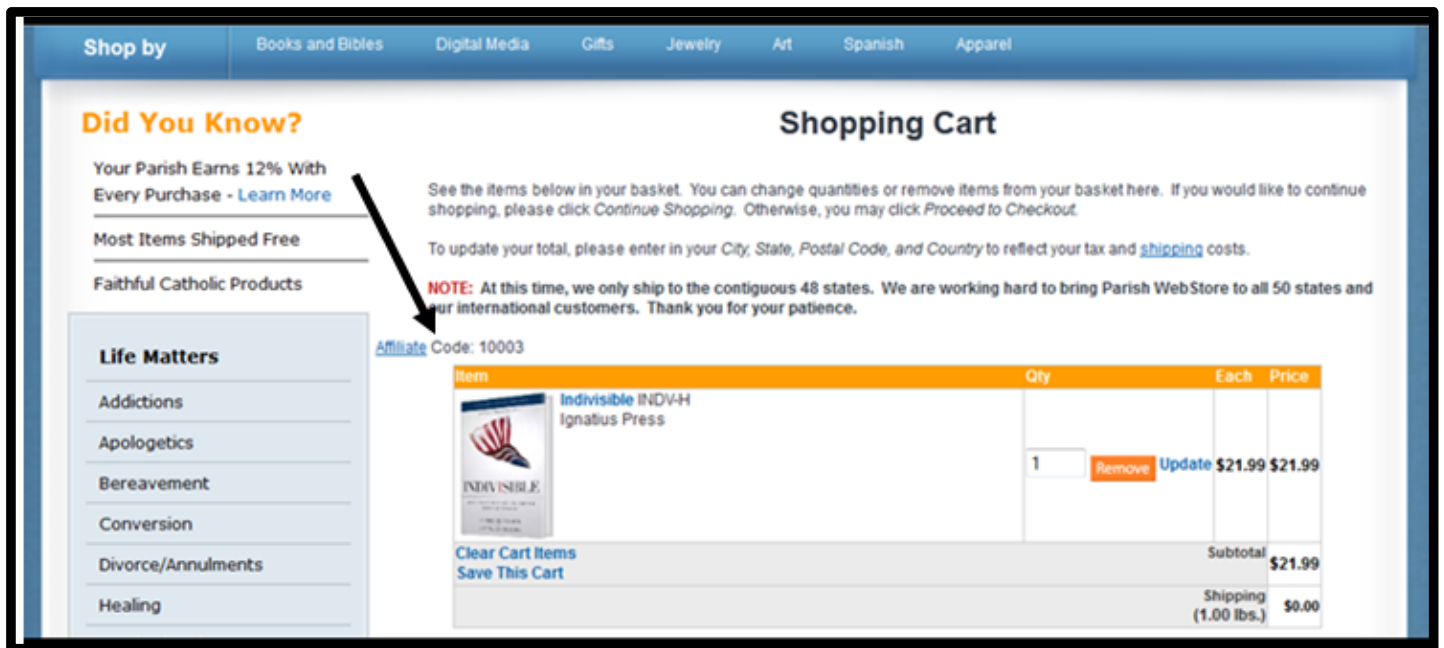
Shop by | Books and Bibles | Digital Media | Gifts | Jewelry | Art | Spanish | Apparel

Did You Know?

Your Parish Earns 12% With Every Purchase - Learn More

Most Items Shipped Free

Faithful Catholic Products

Life Matters

Addictions

Apologetics

Bereavement

Conversion

Divorce/Annulments

Healing

Shopping Cart

See the items below in your basket. You can change quantities or remove items from your basket here. If you would like to continue shopping, please click Continue Shopping. Otherwise, you may click Proceed to Checkout.

To update your total, please enter in your City, State, Postal Code, and Country to reflect your tax and shipping costs.

NOTE: At this time, we only ship to the contiguous 48 states. We are working hard to bring Parish WebStore to all 50 states and our international customers. Thank you for your patience.

Affiliate Code: 10003

| Item | Qty | Each | Price |
|---|---|---|---|
| INDIVISIBLE Indivisible INDV-H Ignatius Press | 1 Remove Update | $21.99 | $21.99 |
| Clear Cart Items Save This Cart | | Subtotal | $21.99 |
| | | Shipping (1.00 lbs.) | $0.00 |